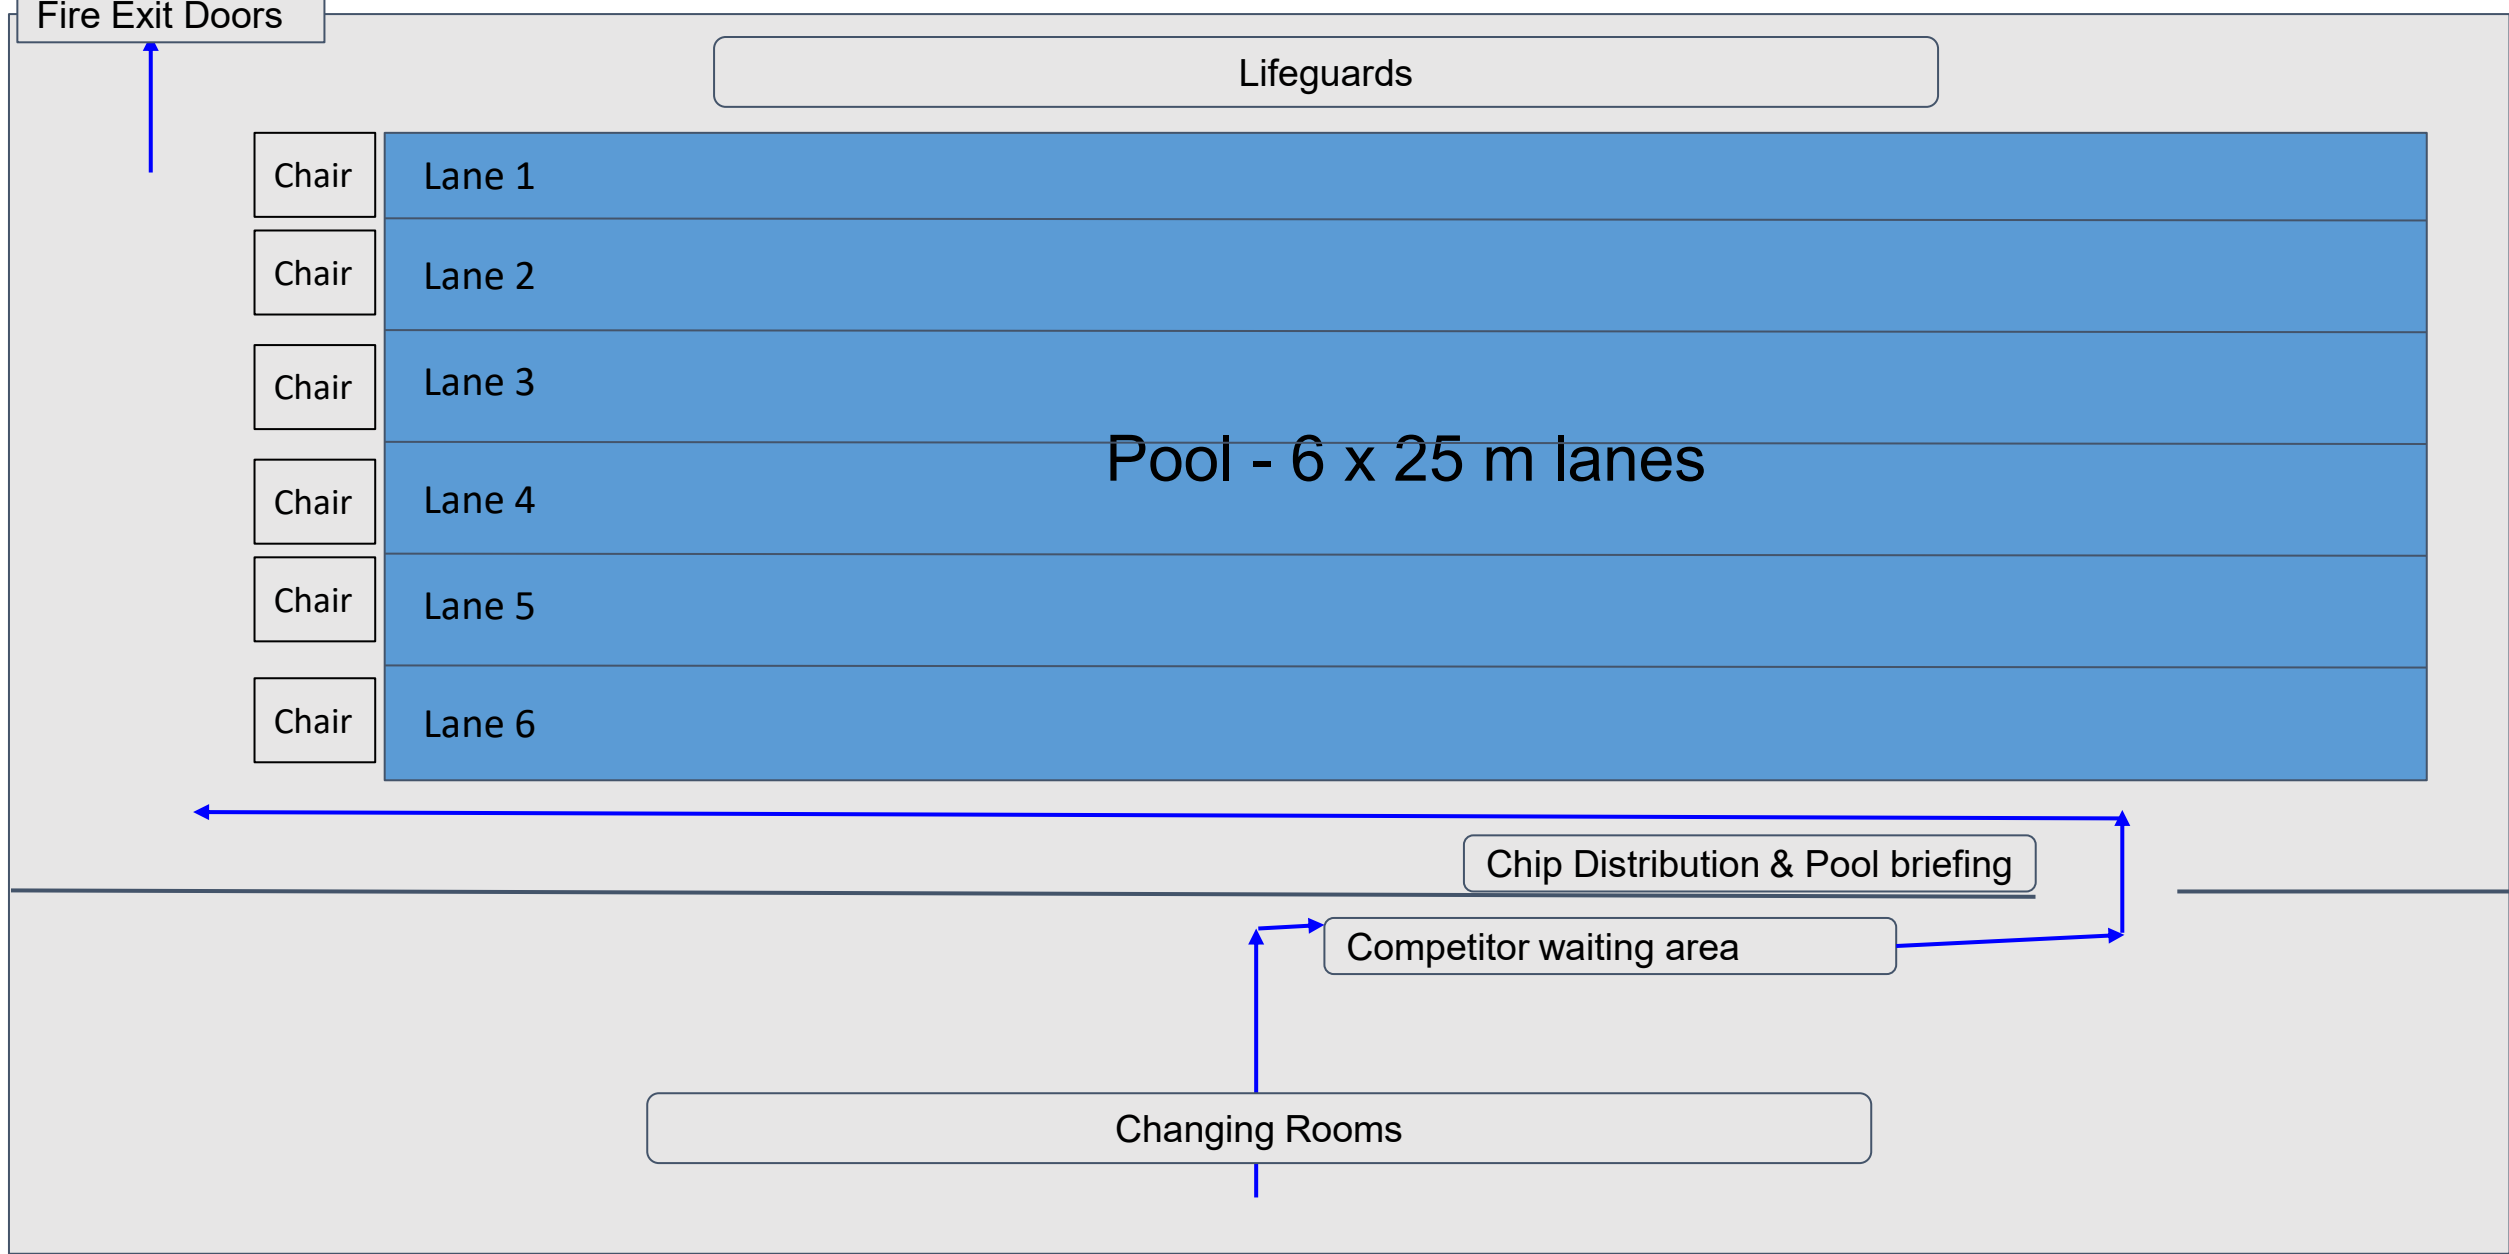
Fire Exit Doors

Lifeguards

Chair
Lane 1

Chair
Lane 2

Chair
Lane 3

Pool - 6 x 25 m lanes

Chair
Lane 4

Chair
Lane 5

Chair
Lane 6

Chip Distribution & Pool briefing

Competitor waiting area

Changing Rooms